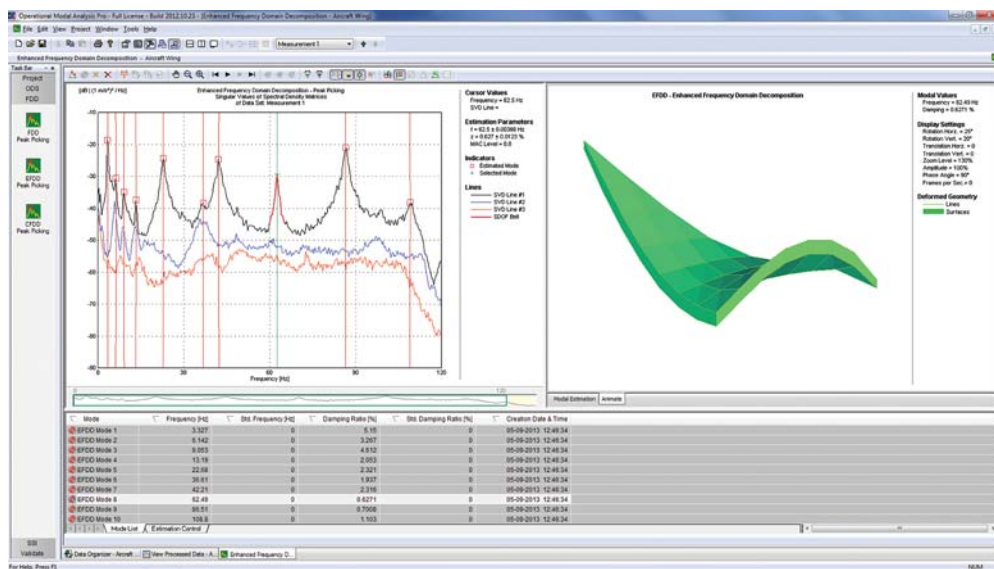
Operational Modal Analysis Pro - Full License - Build 2012.10.23 - [Enhanced Frequency Domain Decomposition - Aircraft Wing]

File Edit View Project Window Tools Help

Measurement 1

Enhanced Frequency Domain Decomposition - Aircraft Wing

Task Bar

Project
ODS
FDD

FDD Peak Picking

EFDD Peak Picking

CFDD Peak Picking

SSI
Validate

[dB] (1 m/s²)²/Hz]

Enhanced Frequency Domain Decomposition - Peak Picking
Singular Values of Spectral Density Matrices
of Data Set: Measurement 1

-10
-20
-30
-40
-50
-60
-70
-80
-90

0
30
60
90
120

Frequency [Hz]

Cursor Values
Frequency = 62.5 Hz
SVD Line =

Estimation Parameters
f = 62.5 ± 0.00366 Hz
ζ = 0.627 ± 0.0125 %
MAC Level = 0.8

Indicators
Estimated Mode
Selected Mode

Lines
SVD Line #1
SVD Line #2
SVD Line #3
SDOF Bell

EFDD - Enhanced Frequency Domain Decomposition

Modal Values
Frequency = 62.49 Hz
Damping = 0.6271 %

Display Settings
Rotation Horz. = 26°
Rotation Vert. = 20°
Translation Horz. = 0
Translation Vert. = 0
Zoom Level = 130%
Amplitude = 100%
Phase Angle = 90°
Frames per Sec. = 0

Deformed Geometry
Lines
Surfaces

Modal Estimation | Animate

| Mode | Frequency [Hz] | Std. Frequency [Hz] | Damping Ratio [%] | Std. Damping Ratio [%] | Creation Date & Time |
|---|---|---|---|---|---|
| EFDD Mode 1 | 3.327 | 0 | 5.15 | 0 | 05-09-2013 12:46:34 |
| EFDD Mode 2 | 6.142 | 0 | 3.267 | 0 | 05-09-2013 12:46:34 |
| EFDD Mode 3 | 9.053 | 0 | 4.612 | 0 | 05-09-2013 12:46:34 |
| EFDD Mode 4 | 13.19 | 0 | 2.053 | 0 | 05-09-2013 12:46:34 |
| EFDD Mode 5 | 22.58 | 0 | 2.321 | 0 | 05-09-2013 12:46:34 |
| EFDD Mode 6 | 36.61 | 0 | 1.937 | 0 | 05-09-2013 12:46:34 |
| EFDD Mode 7 | 42.21 | 0 | 2.316 | 0 | 05-09-2013 12:46:34 |
| EFDD Mode 8 | 62.49 | 0 | 0.6271 | 0 | 05-09-2013 12:46:34 |
| EFDD Mode 9 | 86.51 | 0 | 0.7008 | 0 | 05-09-2013 12:46:34 |
| EFDD Mode 10 | 106.8 | 0 | 1.103 | 0 | 05-09-2013 12:46:34 |

Mode List | Estimation Control

Data Organizer - Aircraft ... | View Processed Data - A... | Enhanced Frequency D...

For Help, Press F1

NUM